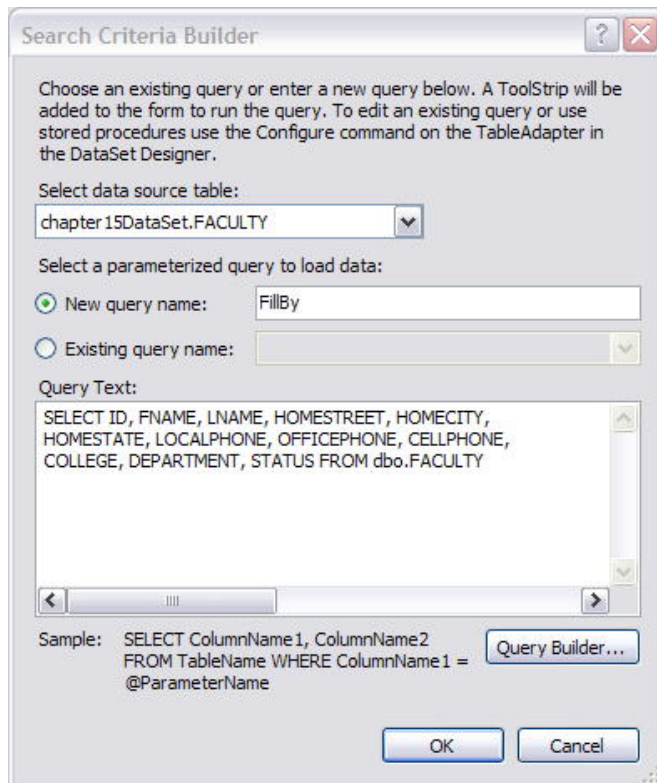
Search Criteria Builder

?

Choose an existing query or enter a new query below. A ToolStrip will be added to the form to run the query. To edit an existing query or use stored procedures use the Configure command on the TableAdapter in the DataSet Designer.

Select data source table:

chapter15DataSet.FACULTY

Select a parameterized query to load data:

New query name: FillBy

Existing query name:

Query Text:

SELECT ID, FNAME, LNAME, HOMESTREET, HOMECITY, HOMESTATE, LOCALPHONE, OFFICEPHONE, CELLPHONE, COLLEGE, DEPARTMENT, STATUS FROM dbo.FACULTY

Sample: SELECT ColumnName1, ColumnName2 FROM TableName WHERE ColumnName1 = @ParameterName

Query Builder...

OK

Cancel